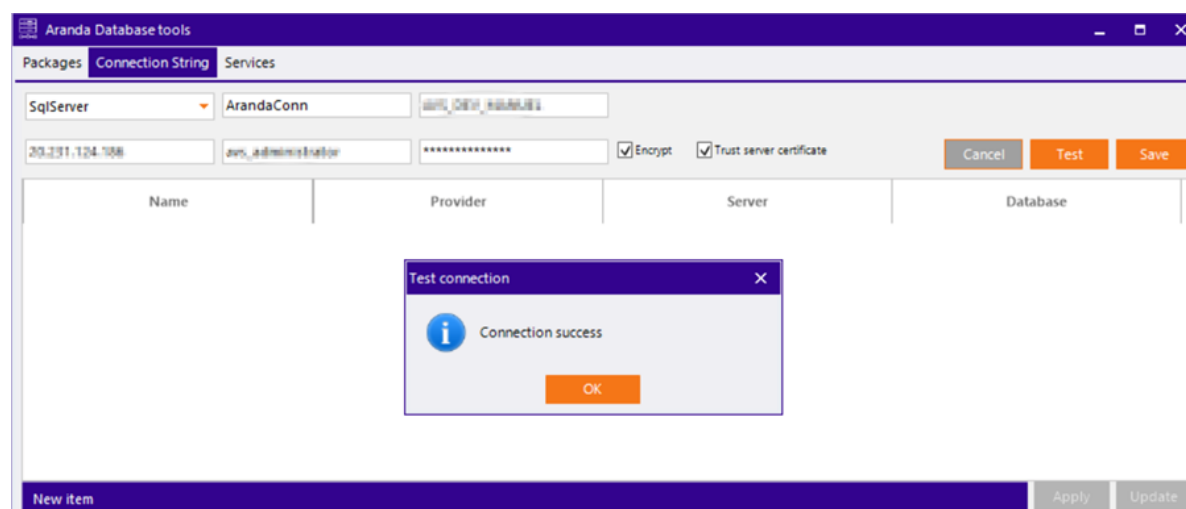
Aranda Database tools

Packages Connection String Services

SqlServer ArandaConn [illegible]

20.231.124.188 aws_administrator ************** Encrypt Trust server certificate Cancel Test Save

| Name | Provider | Server | Database |
|---|---|---|---|

Test connection

Connection success

OK

New item Apply Update